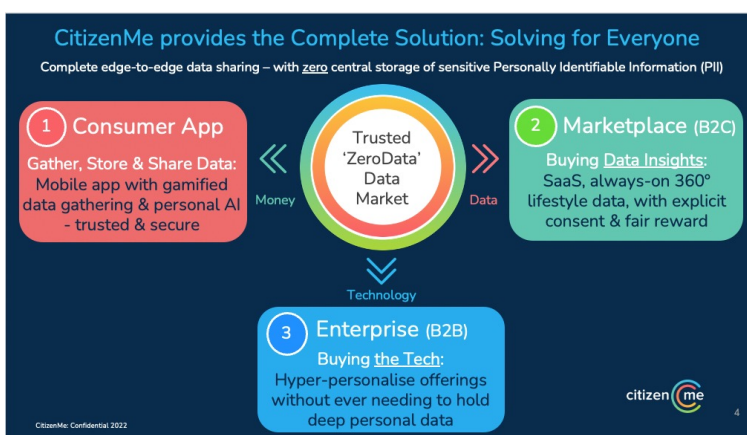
CitizenMe provides the Complete Solution: Solving for Everyone

Complete edge-to-edge data sharing – with zero central storage of sensitive Personally Identifiable Information (PII)

1 Consumer App

Gather, Store & Share Data: Mobile app with gamified data gathering & personal AI - trusted & secure

Money

Trusted 'ZeroData' Data Market

Data

2 Marketplace (B2C)

Buying Data Insights: SaaS, always-on 360° lifestyle data, with explicit consent & fair reward

Technology

3 Enterprise (B2B)

Buying the Tech: Hyper-personalise offerings without ever needing to hold deep personal data

citizen me

4

CitizenMe: Confidential 2022